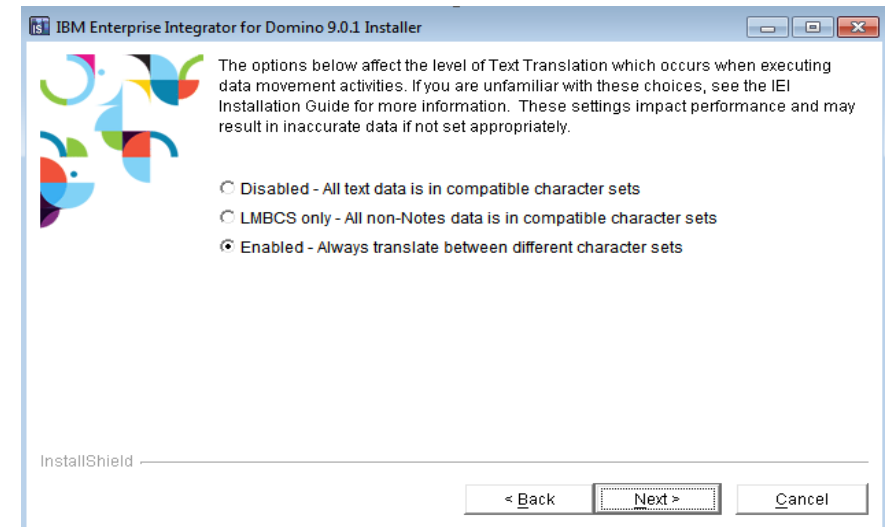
IBM Enterprise Integrator for Domino 9.0.1 Installer

The options below affect the level of Text Translation which occurs when executing data movement activities. If you are unfamiliar with these choices, see the IEI Installation Guide for more information. These settings impact performance and may result in inaccurate data if not set appropriately.

Disabled - All text data is in compatible character sets

LMBCS only - All non-Notes data is in compatible character sets

Enabled - Always translate between different character sets

InstallShield

< Back

Next >

Cancel